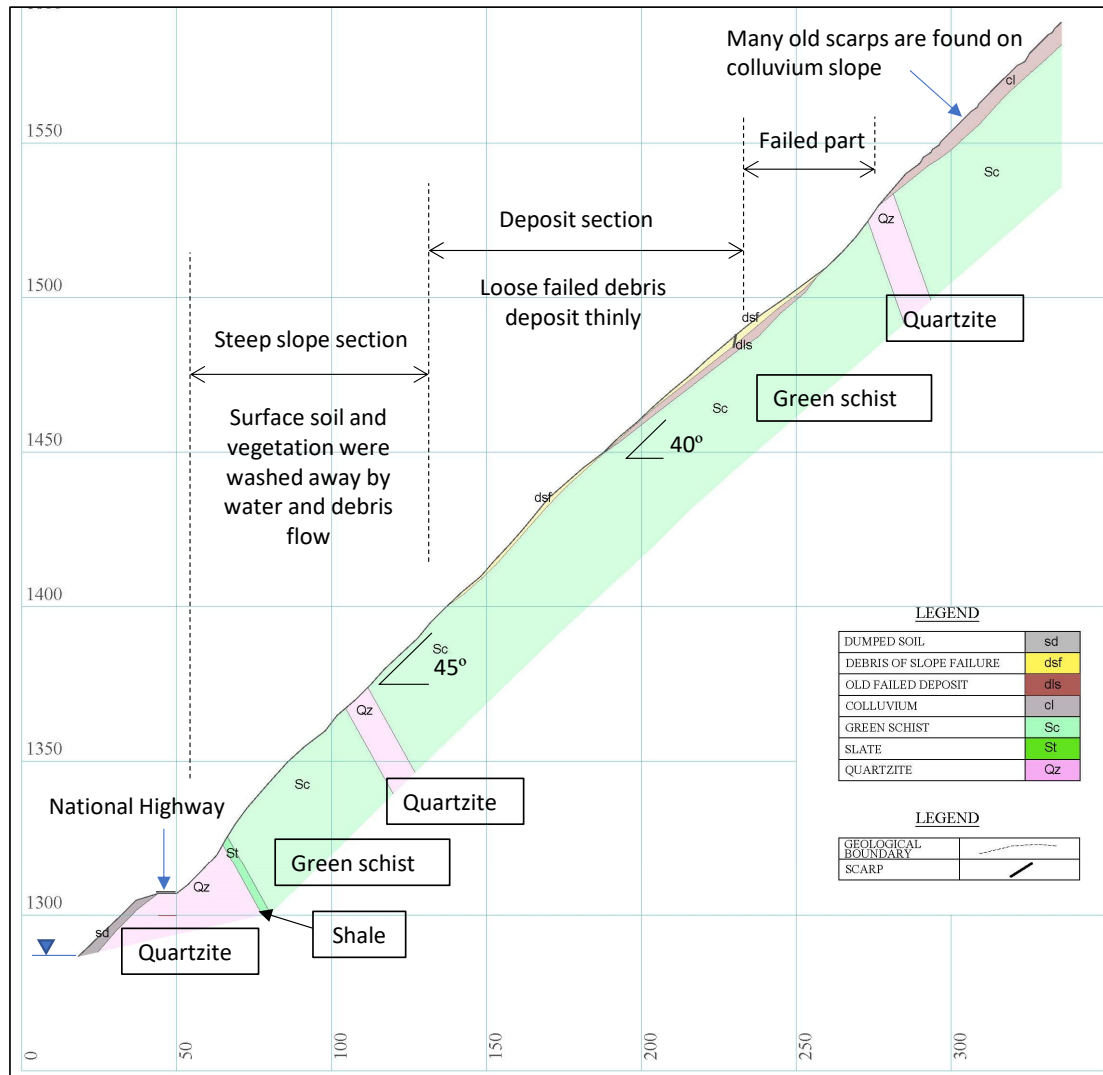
Many old scarps are found on colluvium slope

1550

Failed part

cl

Sc

Deposit section

Qz

1500

Loose failed debris deposit thinly

Quartzite

dsf

Steep slope section

dls

Green schist

Sc

Surface soil and vegetation were washed away by water and debris flow

1450

40º

dsf

1400

LEGEND

| DUMPED SOIL | sd |
|---|---|
| DEBRIS OF SLOPE FAILURE | dsf |
| OLD FAILED DEPOSIT | dls |
| COLLUVIUM | cl |
| GREEN SCHIST | Sc |
| SLATE | St |
| QUARTZITE | Qz |

Sc

45º

Qz

1350

Sc

Quartzite

National Highway

LEGEND

| GEOLOGICAL BOUNDARY | |
|---|---|
| SCARP | |

St

Green schist

Qz

1300

sd

Shale

Quartzite

0

50

100

150

200

250

300